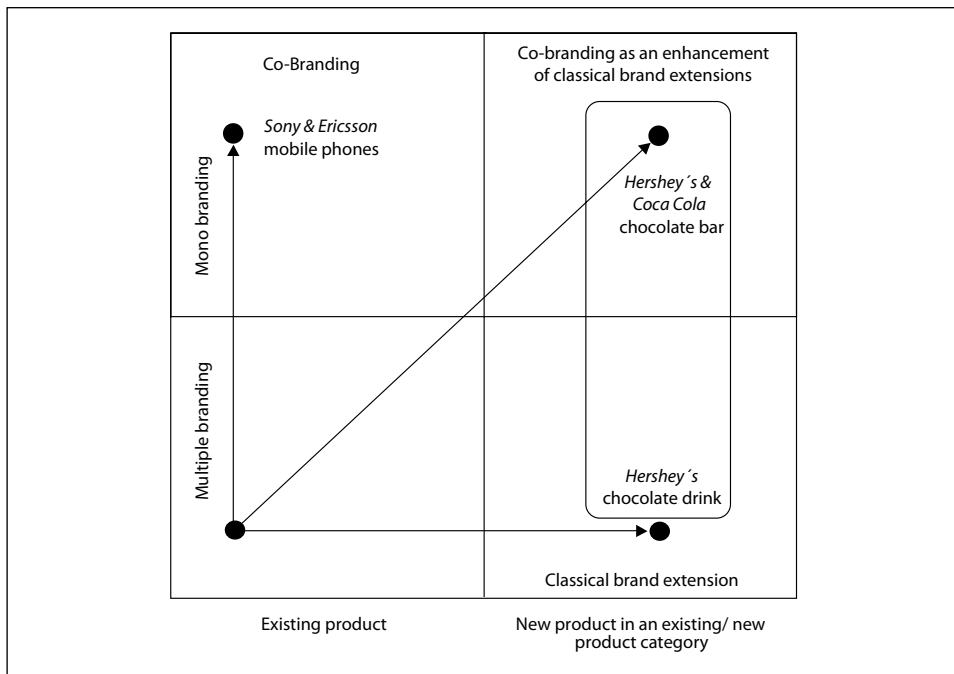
Co-Branding

Sony & Ericsson mobile phones

Co-branding as an enhancement of classical brand extensions

Hershey´s & Coca Cola chocolate bar

Mono branding

Multiple branding

Hershey´s chocolate drink

Classical brand extension

Existing product

New product in an existing/ new product category